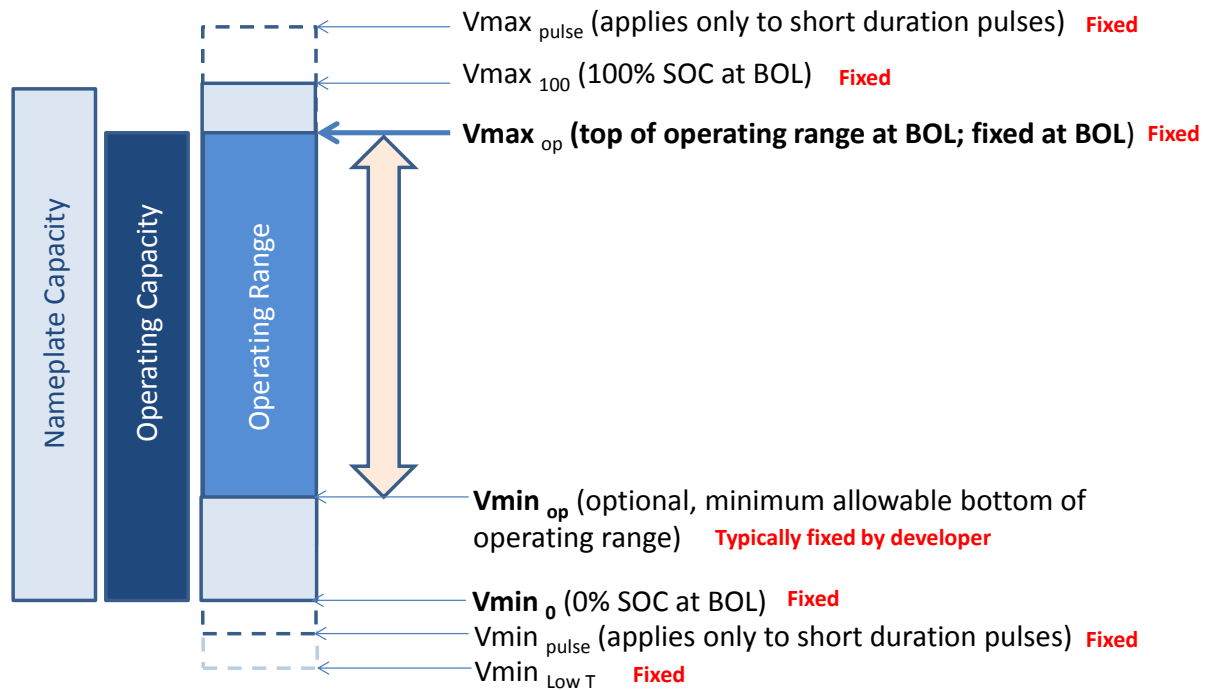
Nameplate Capacity

Operating Capacity

Operating Range

Vmax $_{pulse}$ (applies only to short duration pulses) Fixed

Vmax $_{100}$ (100% SOC at BOL) Fixed

**Vmax $_{op}$ (top of operating range at BOL; fixed at BOL**) Fixed

**Vmin $_{op}$** (optional, minimum allowable bottom of operating range) Typically fixed by developer

**Vmin $_{0}$** (0% SOC at BOL) Fixed

Vmin $_{pulse}$ (applies only to short duration pulses) Fixed

Vmin $_{Low\ T}$ Fixed